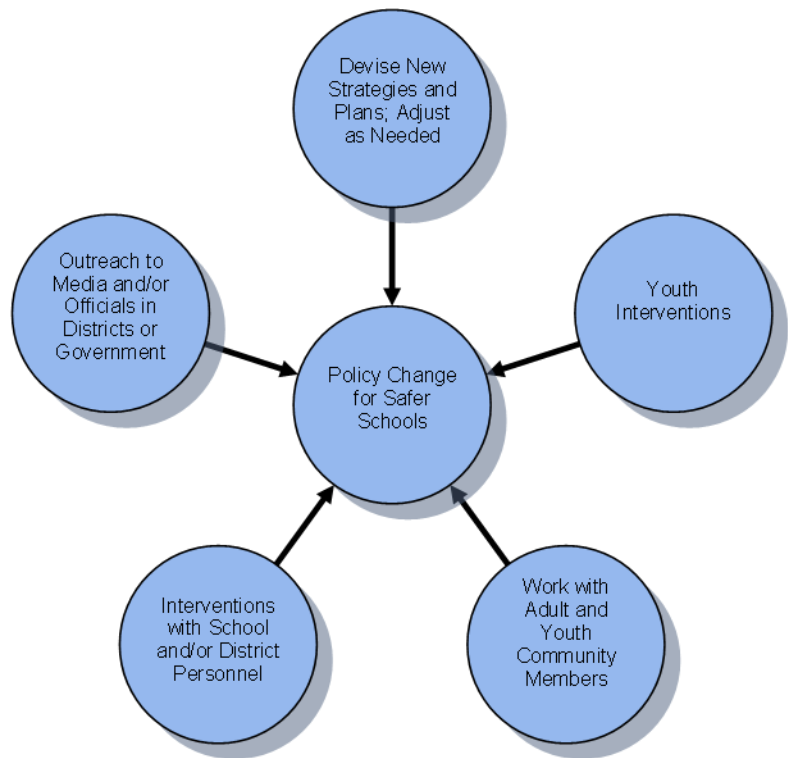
Devise New Strategies and Plans; Adjust as Needed

Outreach to Media and/or Officials in Districts or Government

Youth Interventions

Policy Change for Safer Schools

Interventions with School and/or District Personnel

Work with Adult and Youth Community Members